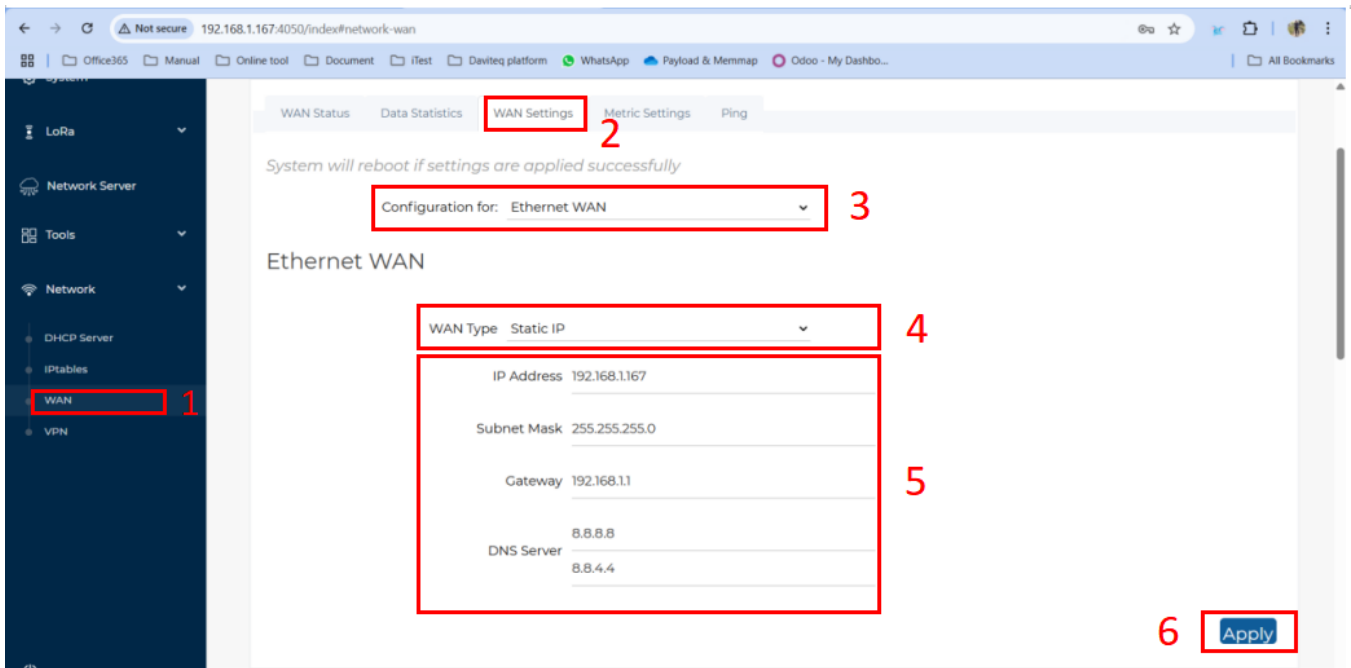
Not secure 192.168.1.167:4050/index#network-wan

Office365 Manual Online tool Document iTest Daviteq platform WhatsApp Payload & Memmap Odoo - My Dashbo... All Bookmarks

LoRa

Network Server

Tools

Network

DHCP Server

IPtables

WAN 1

VPN

WAN Status Data Statistics WAN Settings Metric Settings Ping

2

System will reboot if settings are applied successfully

Configuration for: Ethernet WAN 3

Ethernet WAN

WAN Type Static IP 4

IP Address 192.168.1.167

Subnet Mask 255.255.255.0

Gateway 192.168.1.1

DNS Server 8.8.8.8 8.8.4.4

5

6 Apply